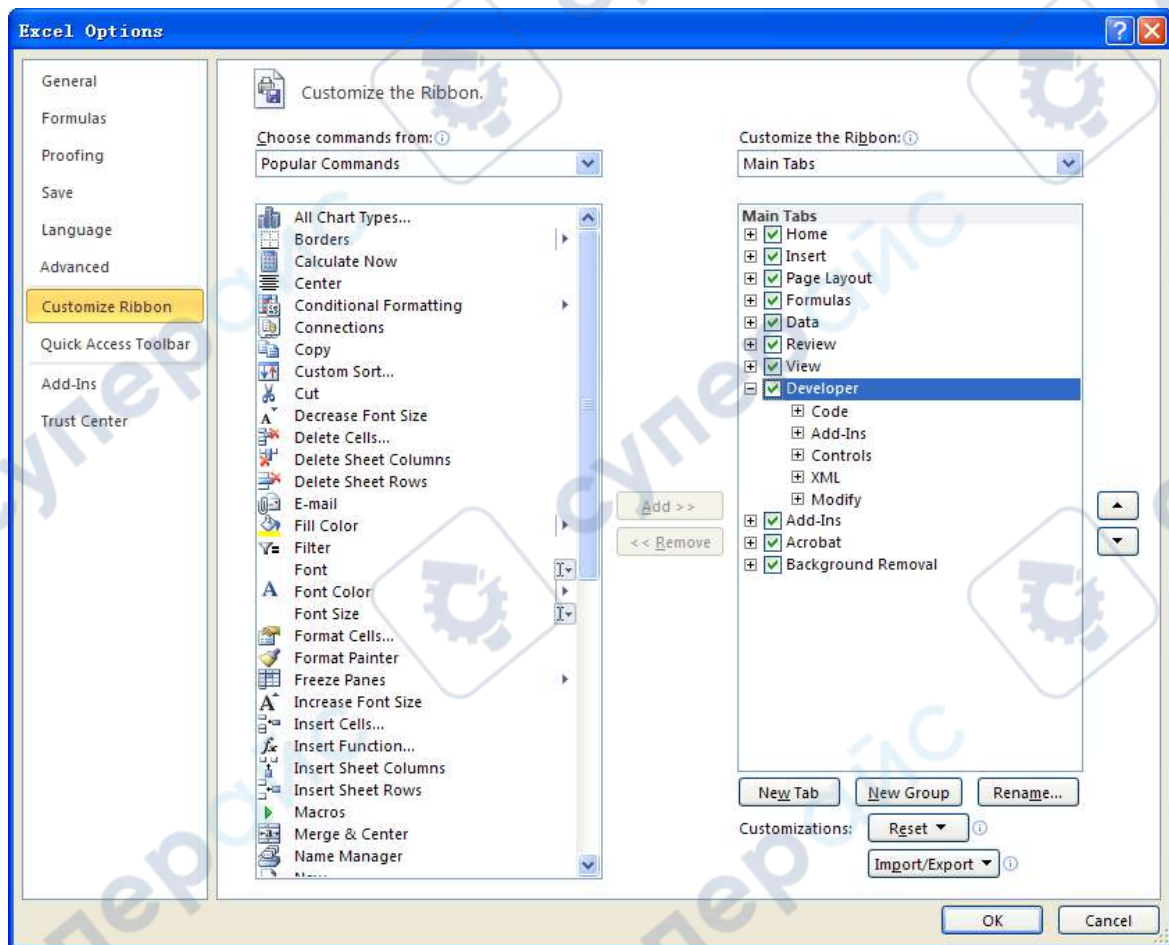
Excel Options

General
Formulas
Proofing
Save
Language
Advanced
Customize Ribbon
Quick Access Toolbar
Add-Ins
Trust Center

Customize the Ribbon.

Choose commands from:
Popular Commands

All Chart Types...
Borders
Calculate Now
Center
Conditional Formatting
Connections
Copy
Custom Sort...
Cut
Decrease Font Size
Delete Cells...
Delete Sheet Columns
Delete Sheet Rows
E-mail
Fill Color
Filter
Font
Font Color
Font Size
Format Cells...
Format Painter
Freeze Panes
Increase Font Size
Insert Cells...
Insert Function...
Insert Sheet Columns
Insert Sheet Rows
Macros
Merge & Center
Name Manager
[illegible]

Add >>
<< Remove

Customize the Ribbon:
Main Tabs

Main Tabs
Home
Insert
Page Layout
Formulas
Data
Review
View
Developer
Code
Add-Ins
Controls
XML
Modify
Add-Ins
Acrobat
Background Removal

New Tab
New Group
Rename...
Customizations:
Reset ▼
Import/Export ▼

OK
Cancel